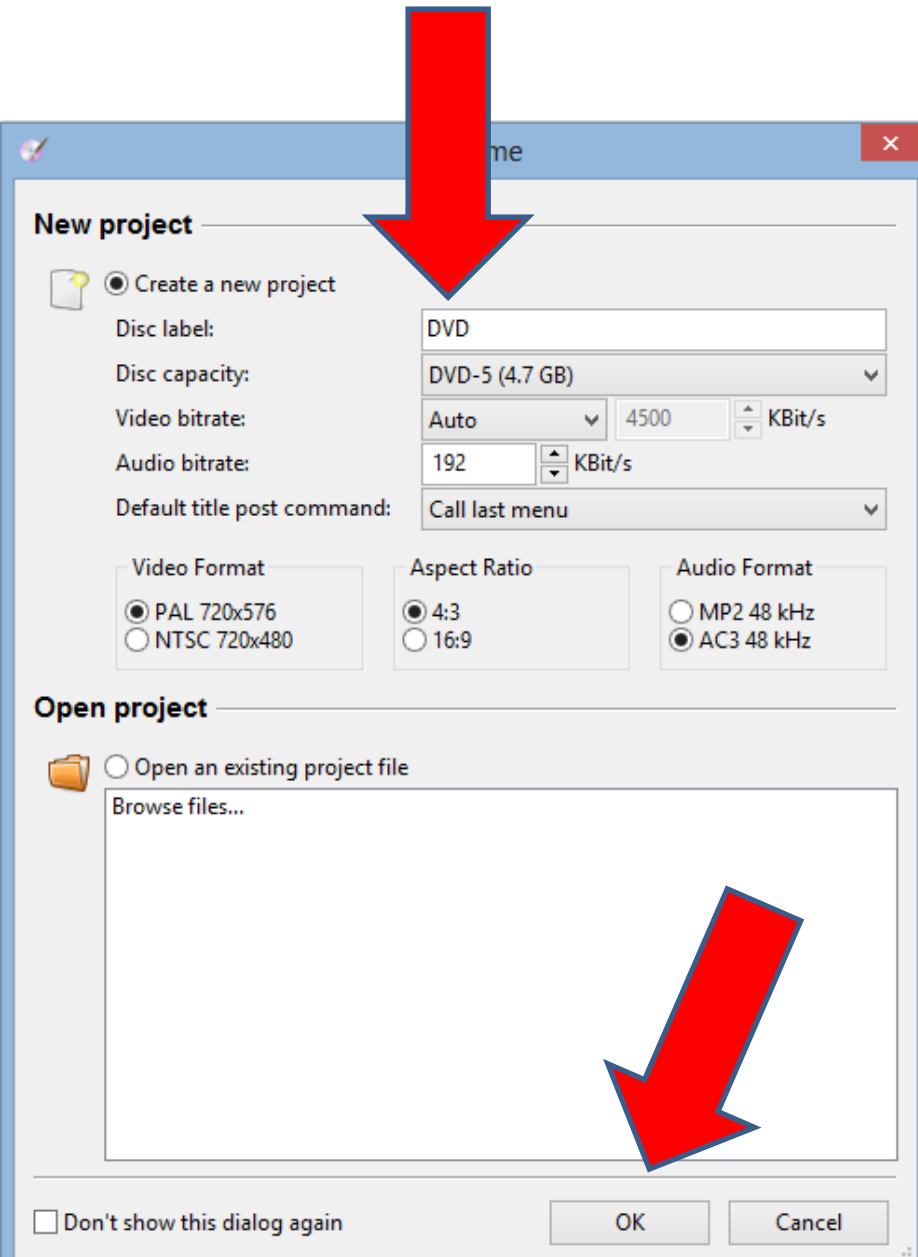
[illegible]me

New project

Create a new project

Disc label: DVD

Disc capacity: DVD-5 (4.7 GB)

Video bitrate: Auto 4500 KBit/s

Audio bitrate: 192 KBit/s

Default title post command: Call last menu

Video Format
PAL 720x576
NTSC 720x480

Aspect Ratio
4:3
16:9

Audio Format
MP2 48 kHz
AC3 48 kHz

Open project

Open an existing project file

Browse files...

Don't show this dialog again

OK

Cancel